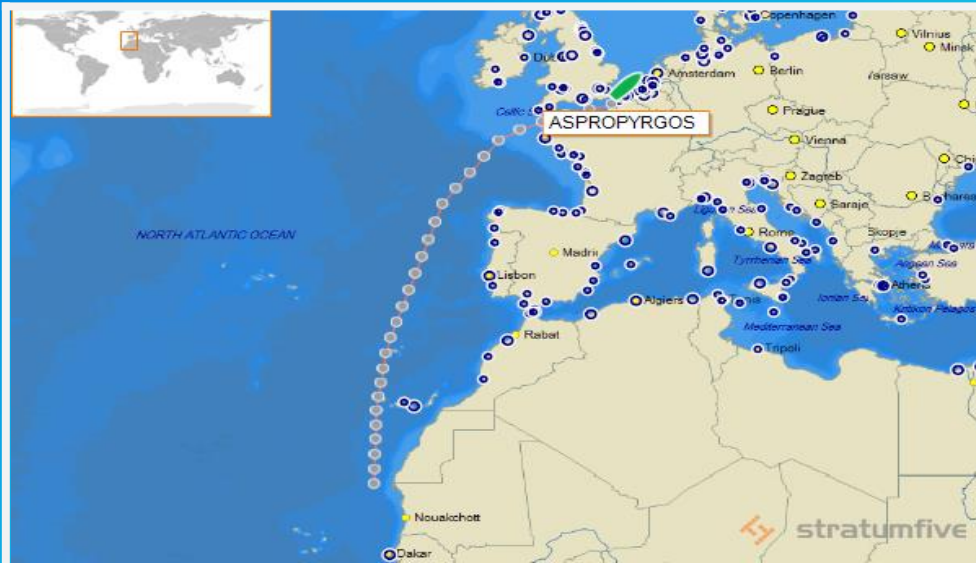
Copenhagen
Vilnius
Minsk
Dubl
Amsterdam
Berlin
Warsaw
Celtic S
ASPROPYRGOS
Prague
Vienna
Chi
Zagreb
B
hares
Ligurian Sea
Saraje
NORTH ATLANTIC OCEAN
Rome
Skopje
Madri
Tyrrhenian Sea
Aegean Sea
Lisbon
Athens
Algiers
Tunis
Ionian Sea
Rabat
Mediterranean Sea
Tripoli
Nouakchott
Dakar
stratumfive